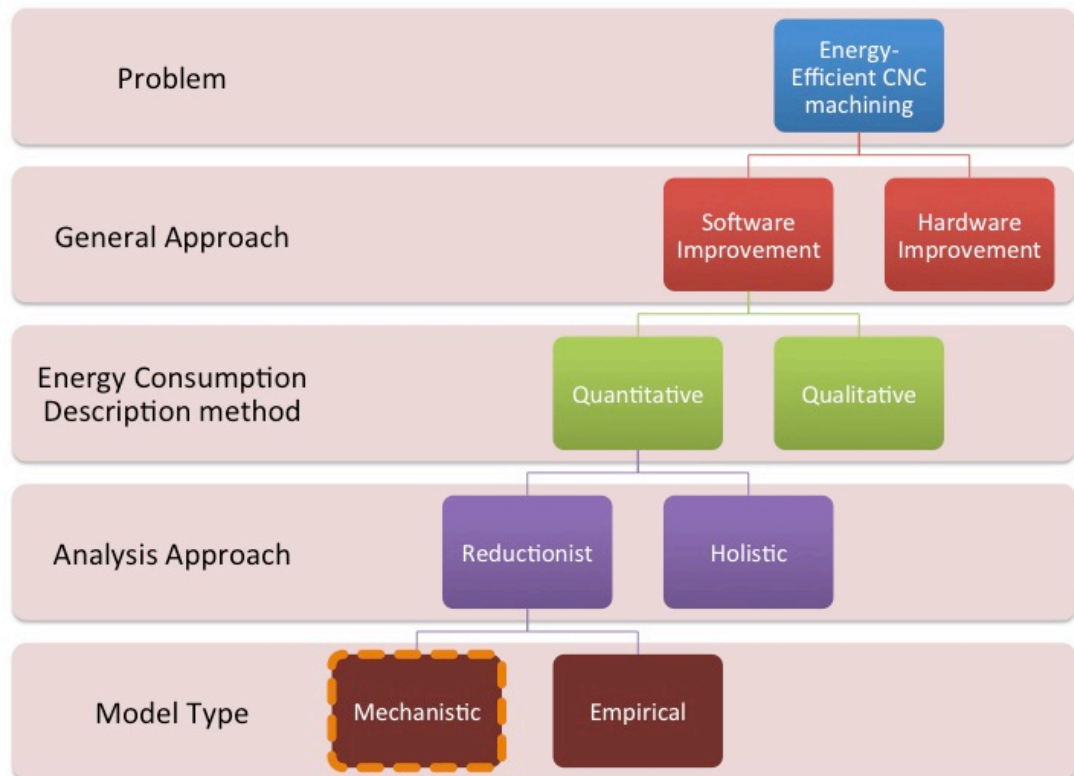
Problem

Energy-Efficient CNC machining

General Approach

Software Improvement

Hardware Improvement

Energy Consumption Description method

Quantitative

Qualitative

Analysis Approach

Reductionist

Holistic

Model Type

Mechanistic

Empirical